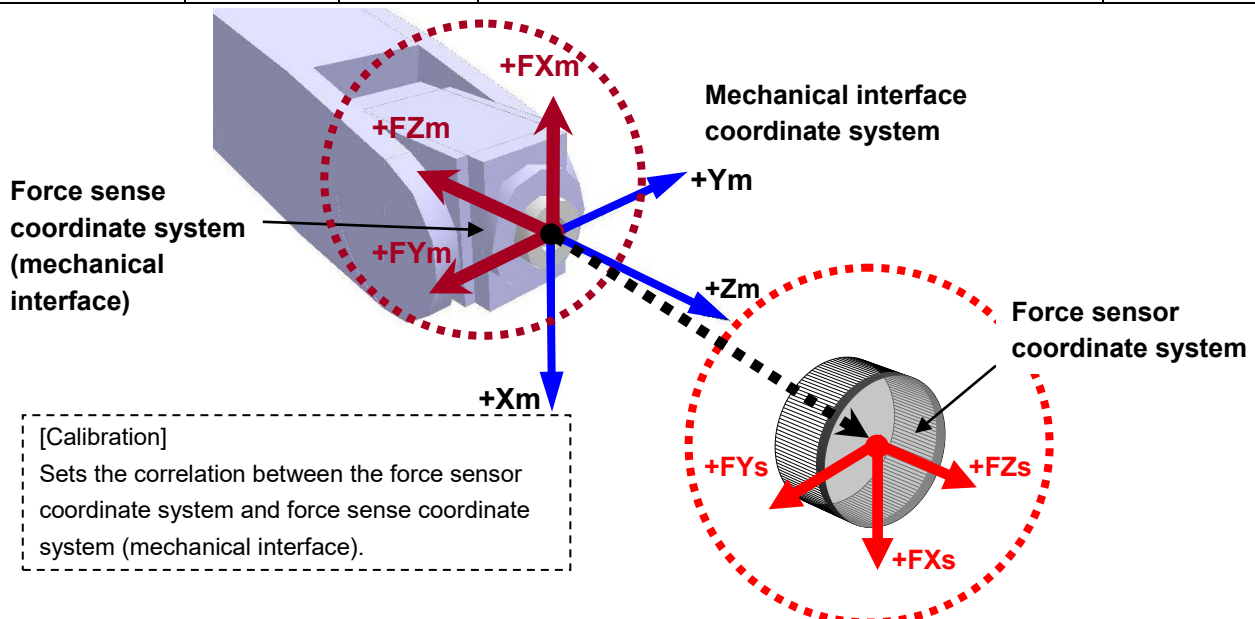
+FXm

Mechanical interface coordinate system

+FZm

+Ym

Force sense coordinate system (mechanical interface)

+FYm

+Zm

Force sensor coordinate system

+Xm

[Calibration]
Sets the correlation between the force sensor coordinate system and force sense coordinate system (mechanical interface).

+FYs

+FZs

+FXs